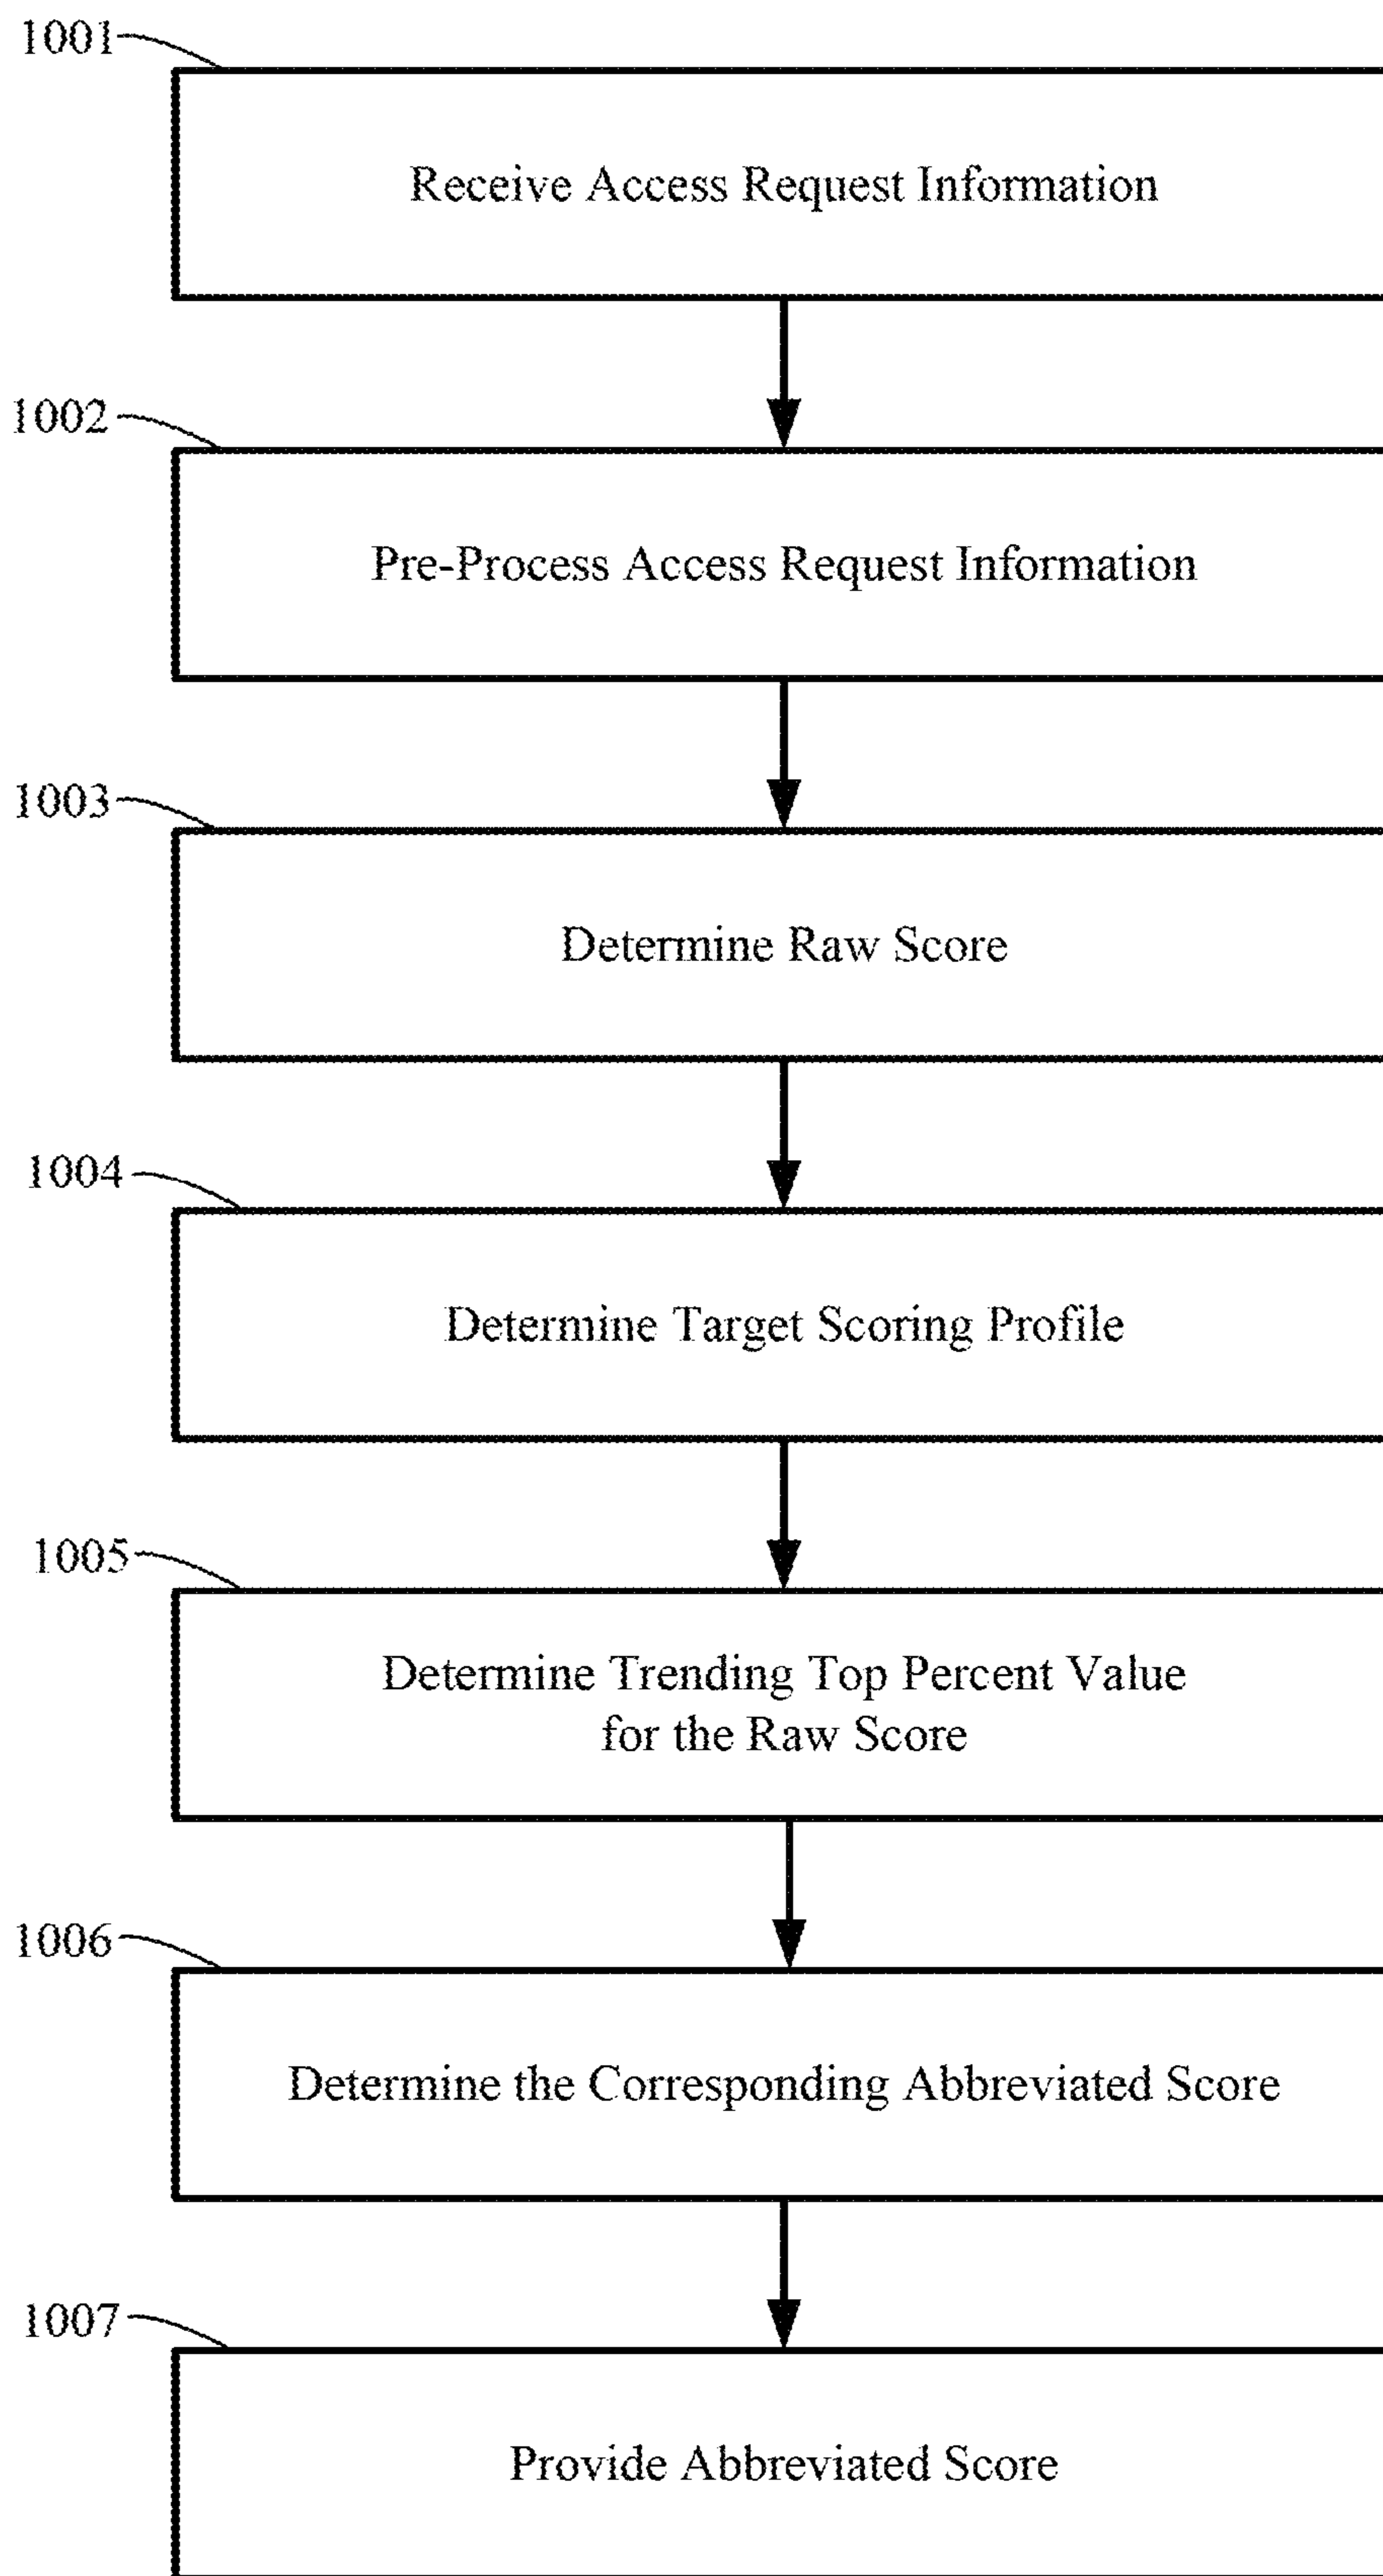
1001

Receive Access Request Information

1002

Pre-Process Access Request Information

1003

Determine Raw Score

1004

Determine Target Scoring Profile

1005

Determine Trending Top Percent Value for the Raw Score

1006

Determine the Corresponding Abbreviated Score

1007

Provide Abbreviated Score